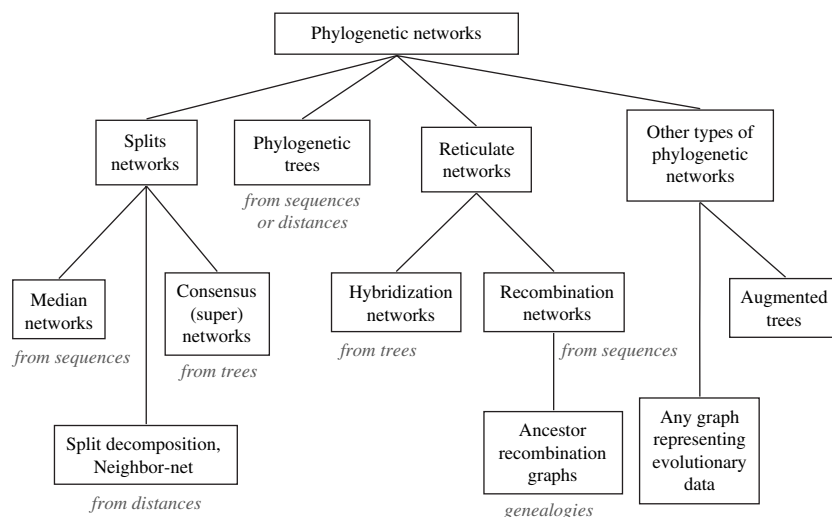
Phylogenetic networks

Splits networks

Phylogenetic trees

from sequences or distances

Reticulate networks

Other types of phylogenetic networks

Median networks

from sequences

Consensus (super) networks

from trees

Split decomposition, Neighbor-net

from distances

Hybridization networks

from trees

Recombination networks

from sequences

Ancestor recombination graphs

genealogies

Augmented trees

Any graph representing evolutionary data